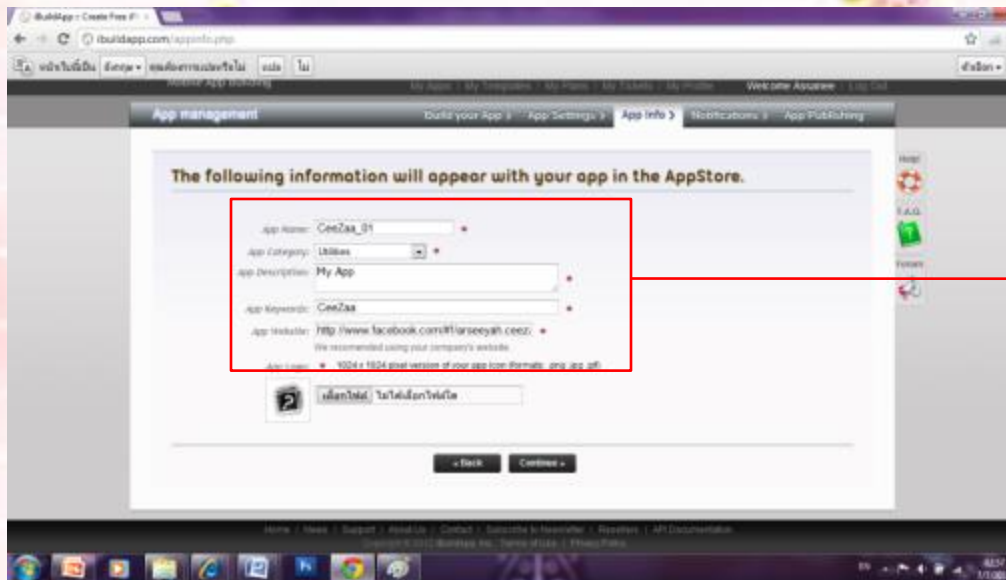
iBuildApp - Create Free iP ×

ibuildapp.com/appinfo.php

Website App Building

My Apps | My Templates | My Plans | My Tickets | My Profile Welcome Asuanee | Log Out

App management

Build your App » App Settings » App Info » Notifications » App Publishing

The following information will appear with your app in the AppStore.

Help!

F.A.Q.

Forum

App Name: CeeZaa_01 *

App Category: Utilities *

App Description: My App *

App Keywords: CeeZaa *

App Website: http://www.facebook.com/#!/arseeyah.ceez *

We recommended using your company's website.

App Logo: * 1024 x 1024 pixel version of your app icon (formats: .png/.jpg/.gif)

เลือกไฟล์ ไม่ได้เลือกไฟล์ใด

« Back Continue »

Home | News | Support | About Us | Contact | Subscribe to Newsletter | Resellers | API Documentation

Copyright © 2012 iBuildApp Inc. | Terms of Use | Privacy Policy

EN